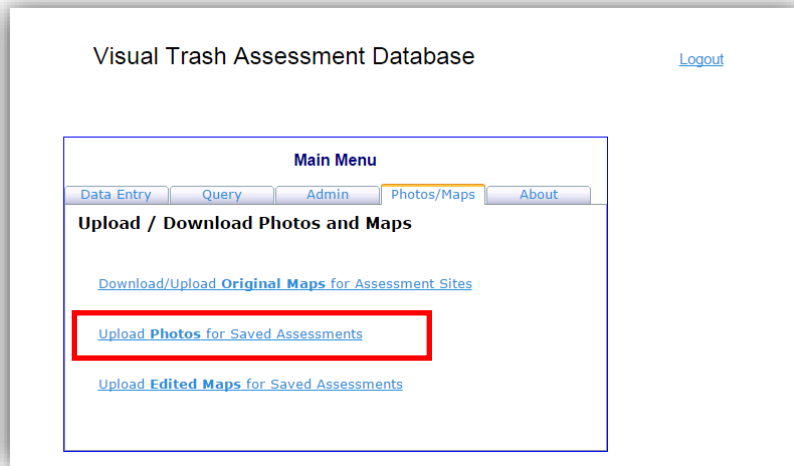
Visual Trash Assessment Database

Logout

Main Menu

Data Entry | Query | Admin | Photos/Maps | About

Upload / Download Photos and Maps

Download/Upload **Original Maps** for Assessment Sites

Upload **Photos** for Saved Assessments

Upload **Edited Maps** for Saved Assessments